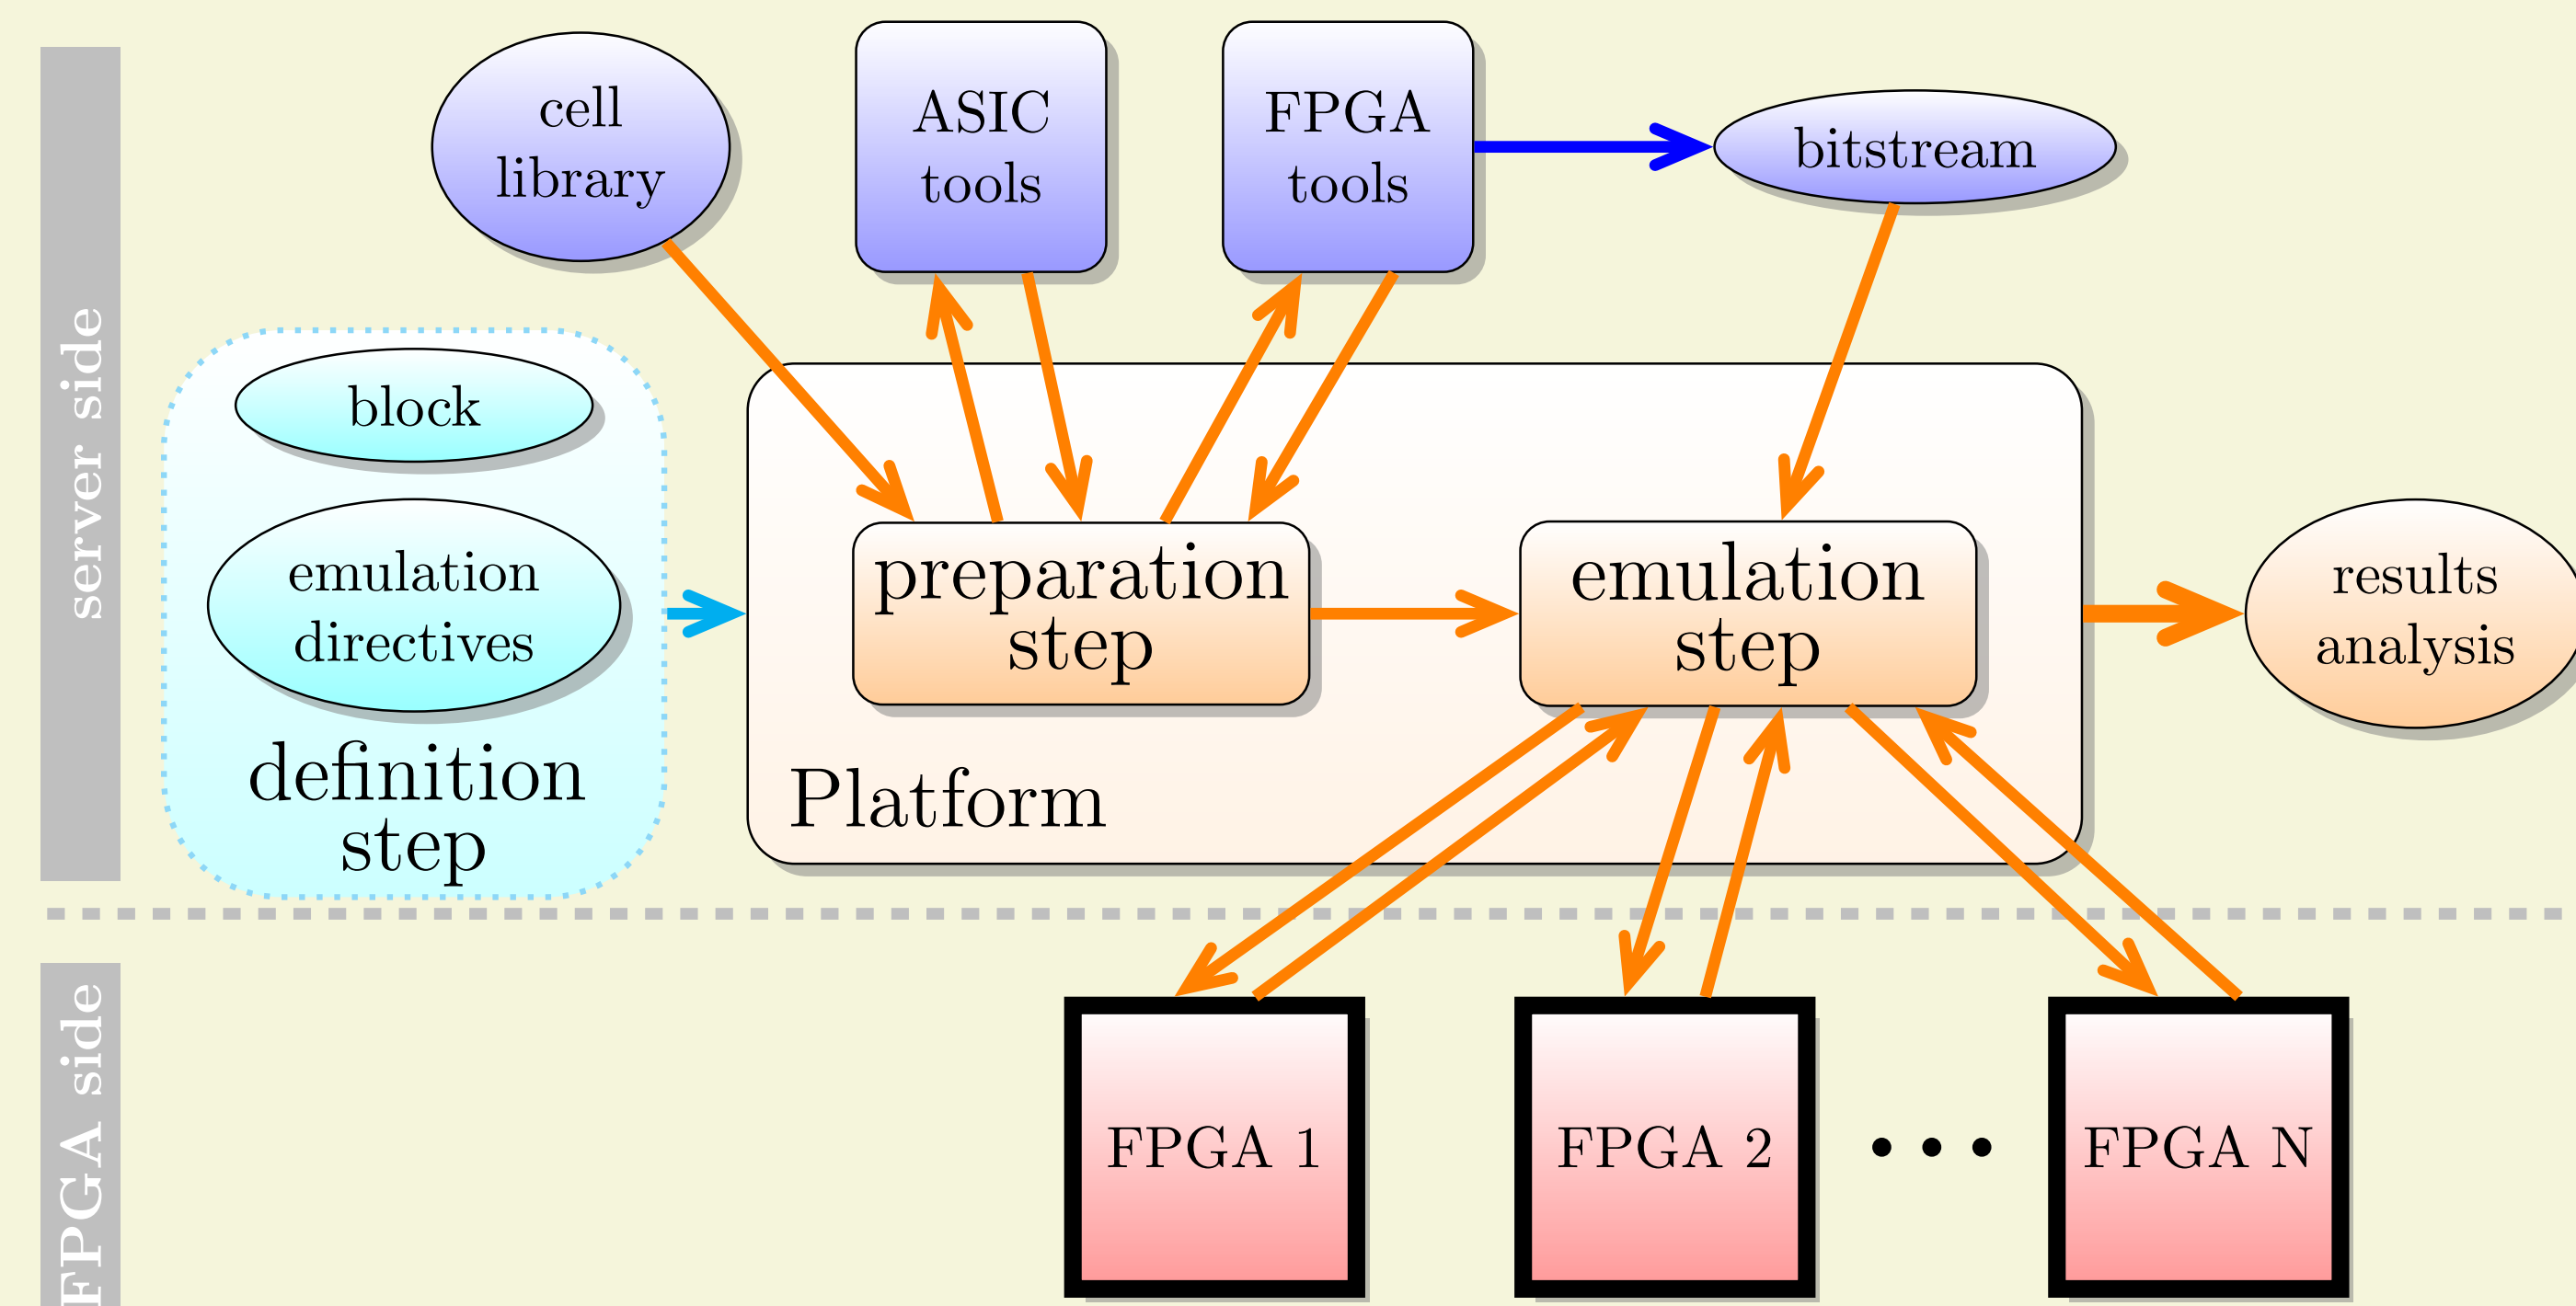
server side

cell library

ASIC tools

FPGA tools

bitstream

block

emulation directives

definition step

preparation step

emulation step

Platform

results analysis

FPGA side

FPGA 1

FPGA 2

• • •

FPGA N